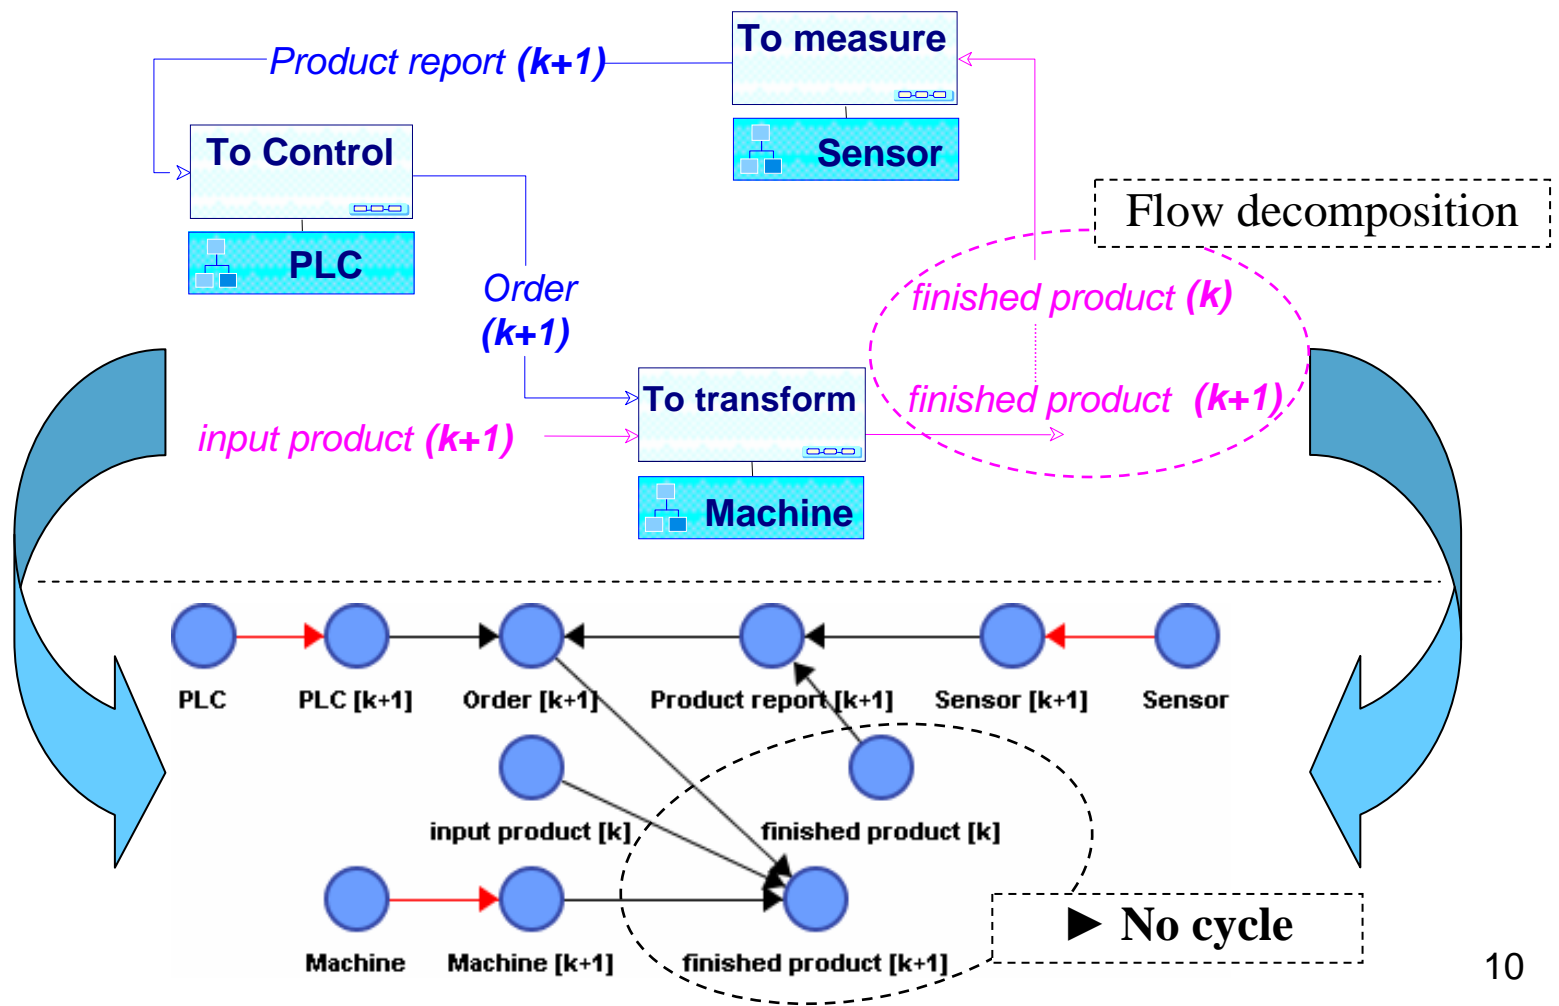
Product report (k+1)

To measure

Sensor

To Control

PLC

Flow decomposition

Order (k+1)

finished product (k)

To transform

finished product (k+1)

input product (k+1)

Machine

PLC

PLC [k+1]

Order [k+1]

Product report [k+1]

Sensor [k+1]

Sensor

input product [k]

finished product [k]

Machine

Machine [k+1]

finished product [k+1]

► No cycle

10